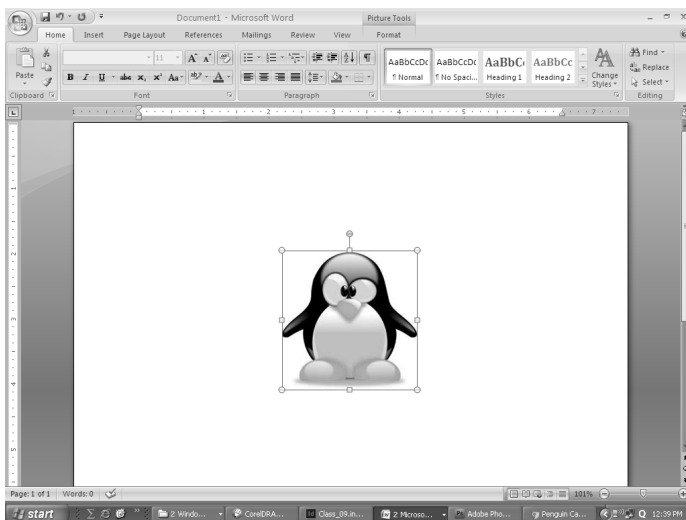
Document1 - Microsoft Word

Picture Tools

Home Insert Page Layout References Mailings Review View Format

Paste

Clipboard

11

B I U abe $x_2$ $x^2$ Aa

Font

Paragraph

AaBbCcDc ¶ Normal

AaBbCcDc ¶ No Spaci...

AaBbC Heading 1

AaBbCc Heading 2

Change Styles

Styles

Find

Replace

Select

Editing

Page: 1 of 1 Words: 0

101%

start

2 Windo...

CorelDRA...

Class_09.in...

2 Microso...

Adobe Pho...

Penguin Ca...

12:39 PM